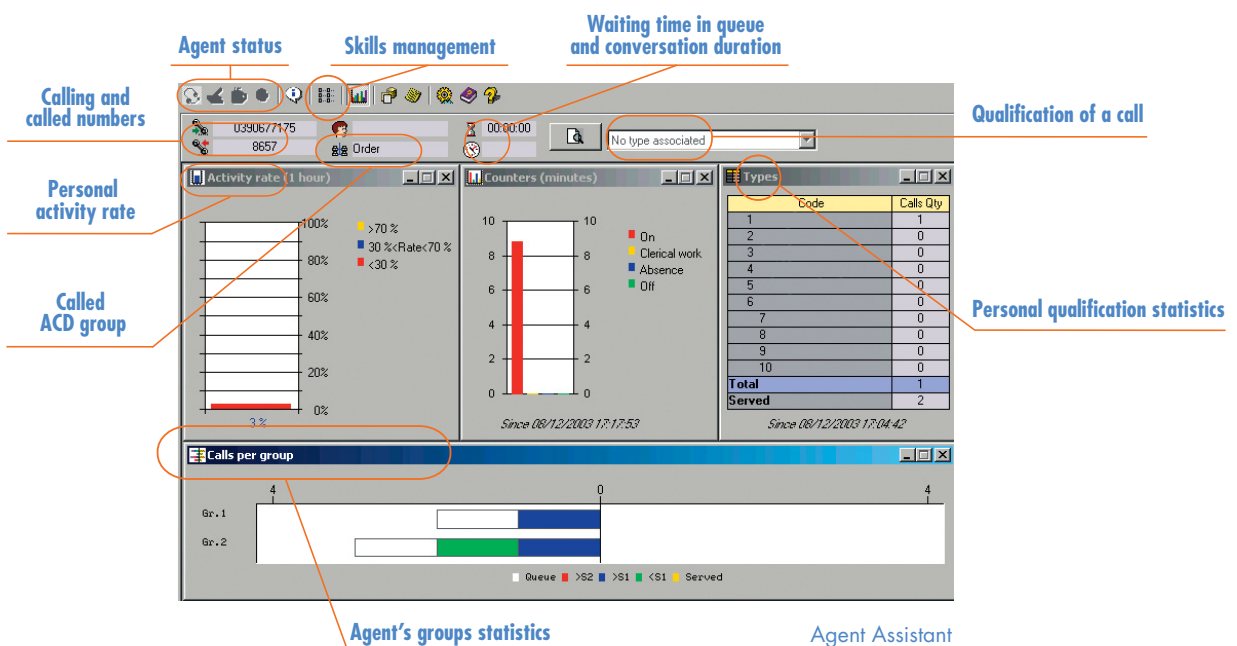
Agent status

Skills management

Waiting time in queue and conversation duration

Calling and called numbers

Qualification of a call

Personal activity rate

Called ACD group

Personal qualification statistics

Agent's groups statistics

Agent Assistant

0390677175
8657
Order
00:00:00
No type associated

Activity rate (1 hour)
100%
80%
60%
40%
20%
0%
3 %
>70 %
30 %<Rate<70 %
<30 %

Counters (minutes)
10
8
6
4
2
0
10
8
6
4
2
0
On
Clerical work
Absence
Off
Since 08/12/2003 17:17:53

Types

| Code | Calls Qty |
|---|---|
| 1 | 1 |
| 2 | 0 |
| 3 | 0 |
| 4 | 0 |
| 5 | 0 |
| 6 | 0 |
| 7 | 0 |
| 8 | 0 |
| 9 | 0 |
| 10 | 0 |
| Total | 1 |
| Served | 2 |

Since 08/12/2003 17:04:42

Calls per group
4
0
4
Gr.1
Gr.2
Queue >S2 >S1 <S1 Served